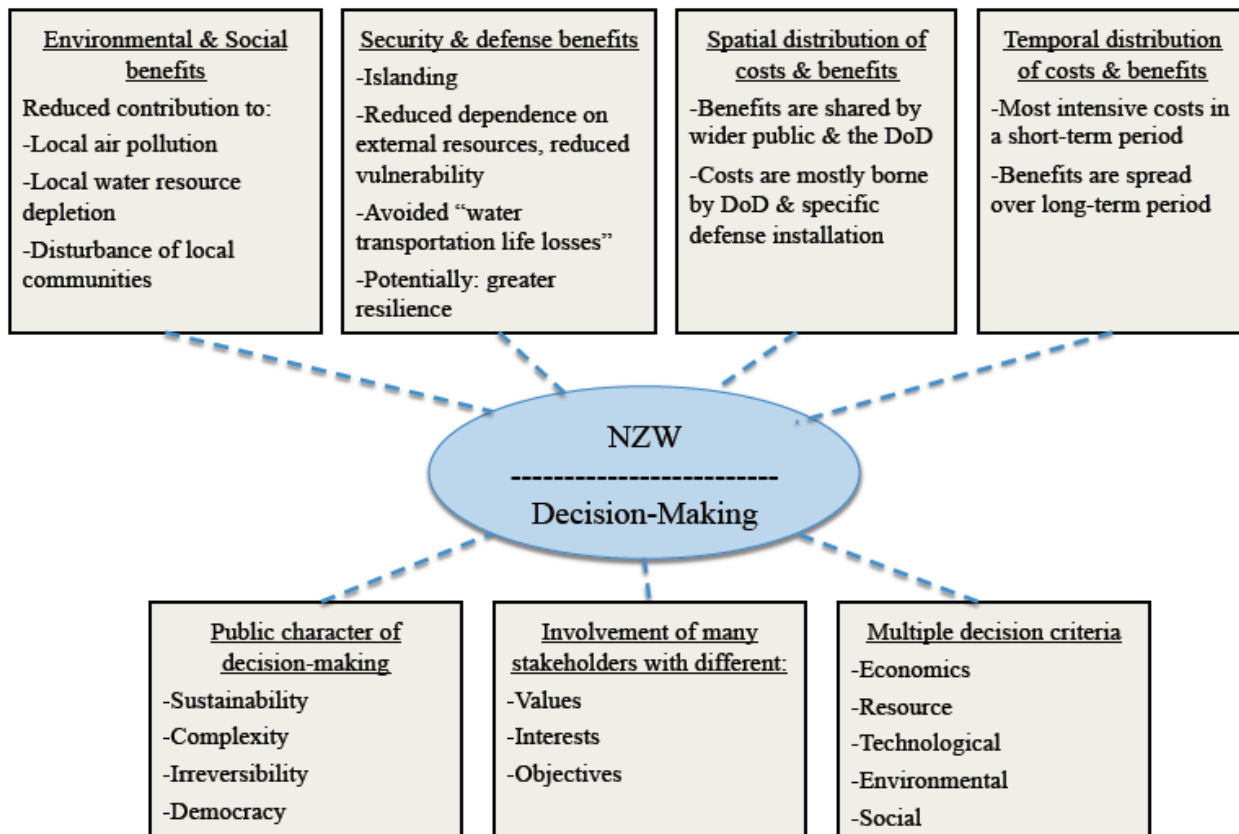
Environmental & Social benefits

Reduced contribution to:
-Local air pollution
-Local water resource depletion
-Disturbance of local communities

Security & defense benefits

-Islanding
-Reduced dependence on external resources, reduced vulnerability
-Avoided "water transportation life losses"
-Potentially: greater resilience

Spatial distribution of costs & benefits

-Benefits are shared by wider public & the DoD
-Costs are mostly borne by DoD & specific defense installation

Temporal distribution of costs & benefits

-Most intensive costs in a short-term period
-Benefits are spread over long-term period

NZW
-------------------------
Decision-Making

Public character of decision-making

-Sustainability
-Complexity
-Irreversibility
-Democracy

Involvement of many stakeholders with different:

-Values
-Interests
-Objectives

Multiple decision criteria

-Economics
-Resource
-Technological
-Environmental
-Social